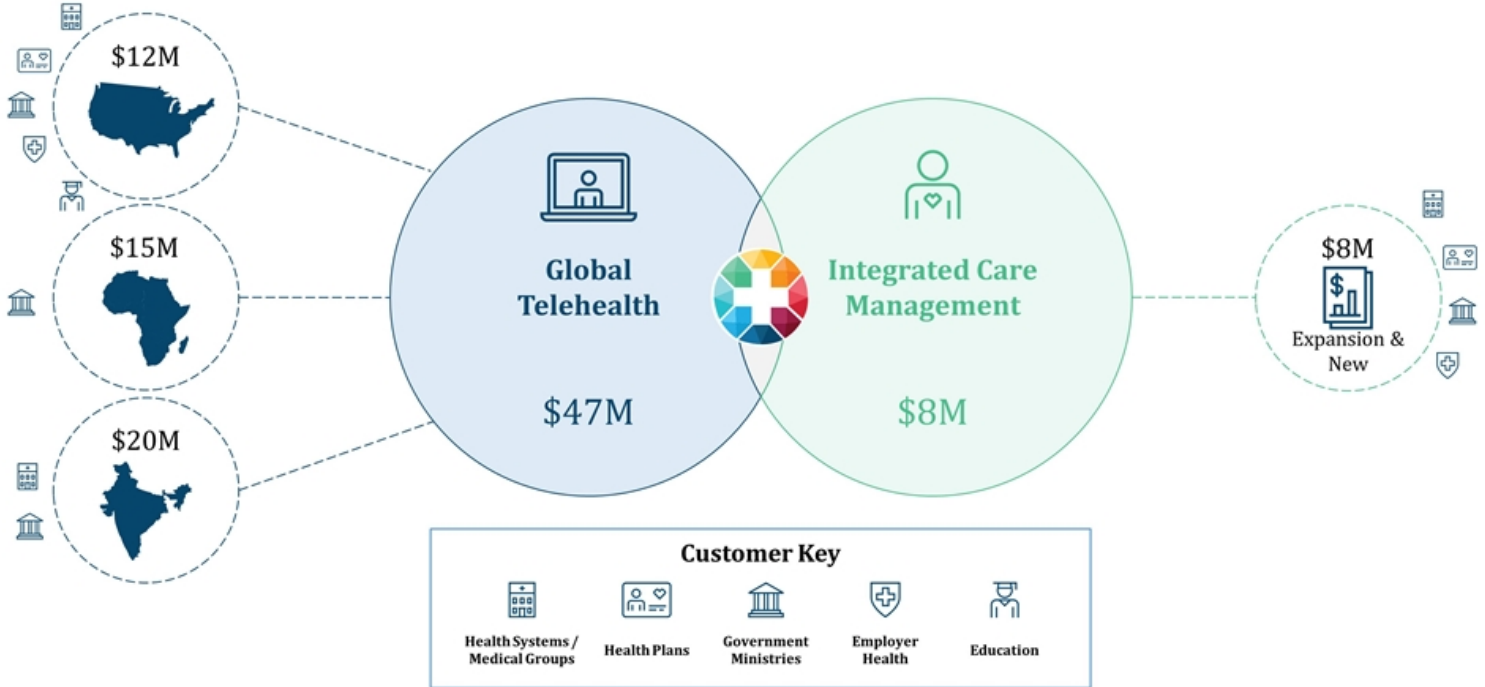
$12M

$15M

$20M

Global Telehealth

$47M

Integrated Care Management

$8M

$8M

Expansion & New

Customer Key

Health Systems / Medical Groups

Health Plans

Government Ministries

Employer Health

Education